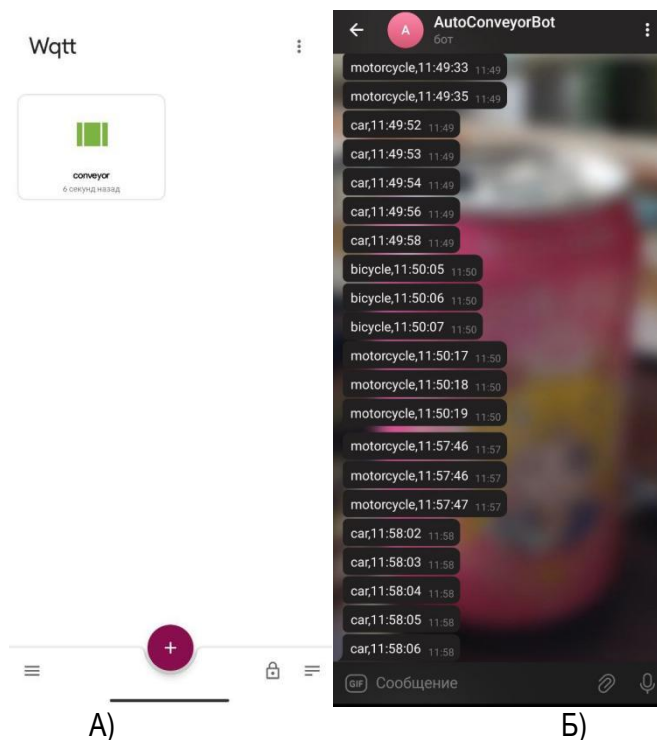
Wqtt

conveyor
6 секунд назад

+

A)

AutoConveyorBot
бот

motorcycle,11:49:33 11:49
motorcycle,11:49:35 11:49
car,11:49:52 11:49
car,11:49:53 11:49
car,11:49:54 11:49
car,11:49:56 11:49
car,11:49:58 11:49
bicycle,11:50:05 11:50
bicycle,11:50:06 11:50
bicycle,11:50:07 11:50
motorcycle,11:50:17 11:50
motorcycle,11:50:18 11:50
motorcycle,11:50:19 11:50
motorcycle,11:57:46 11:57
motorcycle,11:57:46 11:57
motorcycle,11:57:47 11:57
car,11:58:02 11:58
car,11:58:03 11:58
car,11:58:04 11:58
car,11:58:05 11:58
car,11:58:06 11:58

GIF Сообщение

Б)